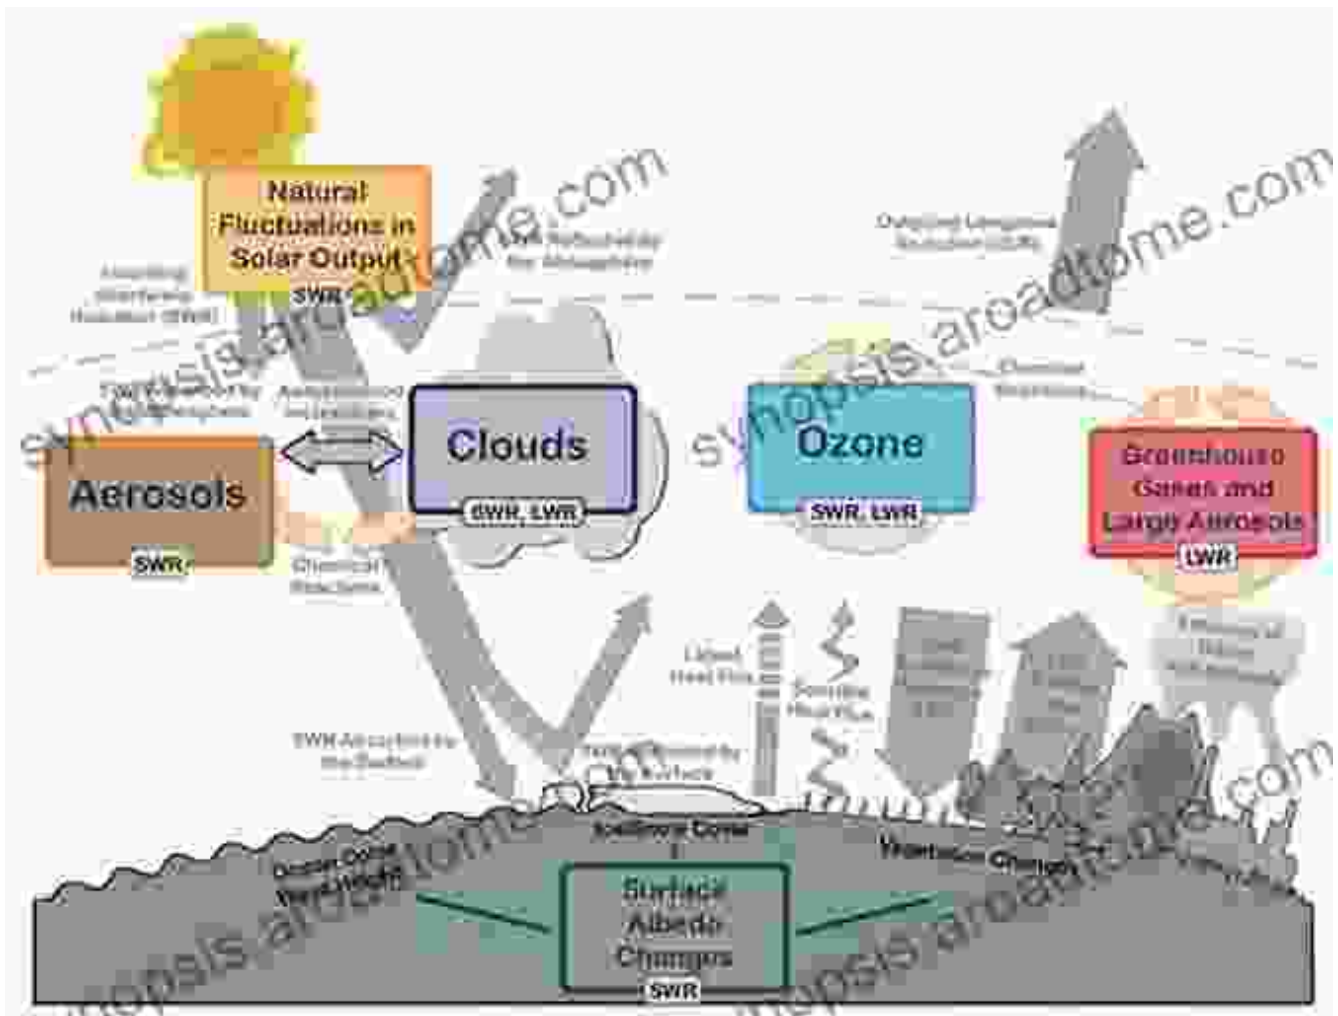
Natural Fluctuations in Solar Output
SWR

Incoming Shortwave Radiation (SWR)

SWR Reflected by the Atmosphere

Outgoing Longwave Radiation (LWR)

SWR Absorbed by the Atmosphere

Aerosol-Cloud Interactions

Chemical Reactions

Aerosols
SWR

Chemical Reactions

Clouds
SWR, LWR

Ozone
SWR, LWR

Greenhouse Gases and Large Aerosols
LWR

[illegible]

Latent Heat Flux

Sensible Heat Flux

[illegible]

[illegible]

SWR Absorbed by the Surface

SWR Reflected by the Surface

Ice/Snow Cover

Ocean Color Wave Height

Vegetation Changes

Surface Albedo Changes
SWR

synopsis.aroadtome.com
synopsis.aroadtome.com
synopsis.aroadtome.com
synopsis.aroadtome.com
synopsis.aroadtome.com